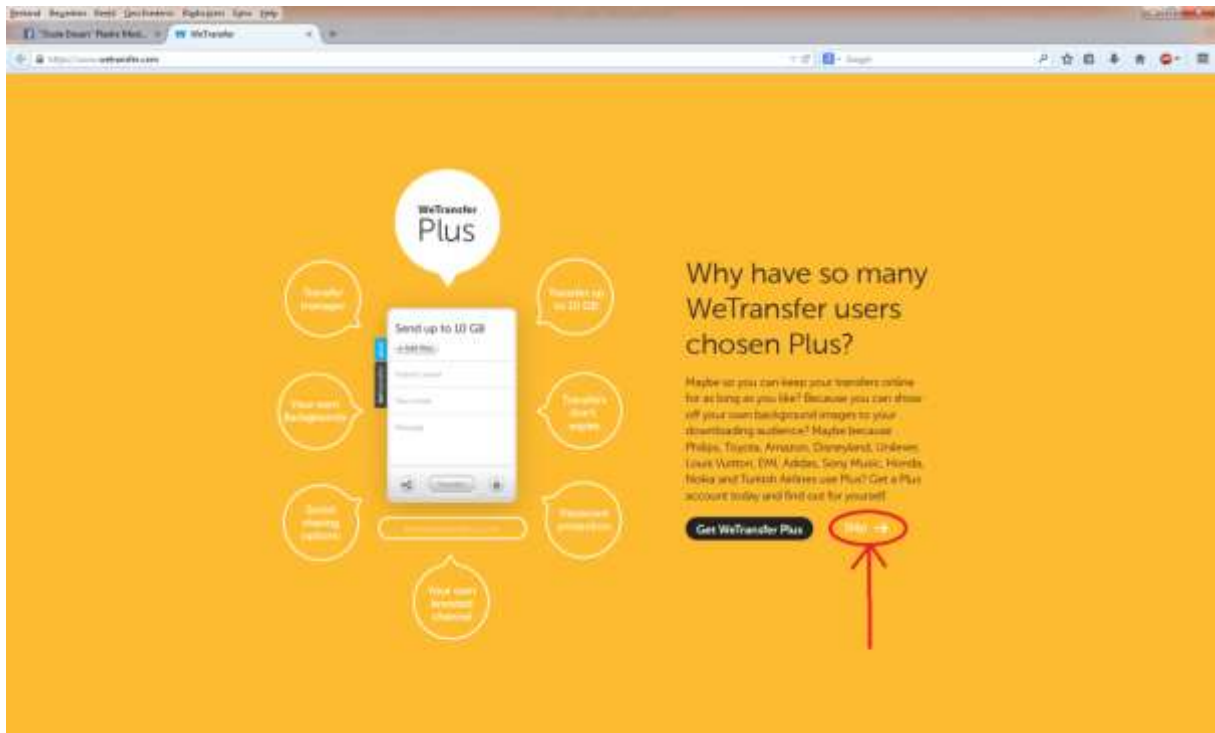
Bestand Bewerken Beeld Geschiedenis Bladwijzers Extra Help

"Dude Dream" Radio Med... WeTransfer

https://www.wetransfer.com

WeTransfer
Plus

Transfer manager

Transfer up to 10 GB

Send up to 10 GB

+ Add files

Your own backgrounds

Transfers don't expire

Social sharing options

Password protection

Your own branded channel

Why have so many WeTransfer users chosen Plus?

Maybe so you can keep your transfers online for as long as you like? Because you can show off your own background images to your downloading audience? Maybe because Philips, Toyota, Amazon, Disneyland, Unilever, Louis Vuitton, EMI, Adidas, Sony Music, Honda, Nokia and Turkish Airlines use Plus? Get a Plus account today and find out for yourself!

Get WeTransfer Plus

Skip →